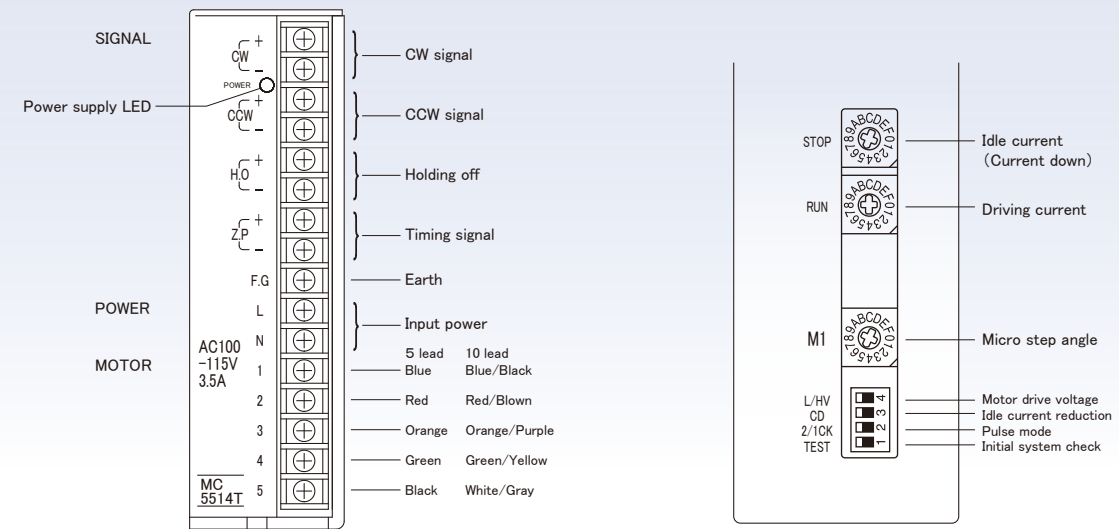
SIGNAL

CW +
–

POWER

Power supply LED

CCW +
–

H.O +
–

Z.P +
–

F.G

POWER

L

N

MOTOR

AC100 −115V 3.5A

1
2
3
4

MC 5514T

5

CW signal

CCW signal

Holding off

Timing signal

Earth

Input power

5 lead 10 lead

Blue Blue/Black

Red Red/Blown

Orange Orange/Purple

Green Green/Yellow

Black White/Gray

STOP

0123456789ABCDEF

Idle current (Current down)

RUN

0123456789ABCDEF

Driving current

M1

0123456789ABCDEF

Micro step angle

L/HV 4
CD 3
2/1CK 2
TEST 1

Motor drive voltage
Idle current reduction
Pulse mode
Initial system check